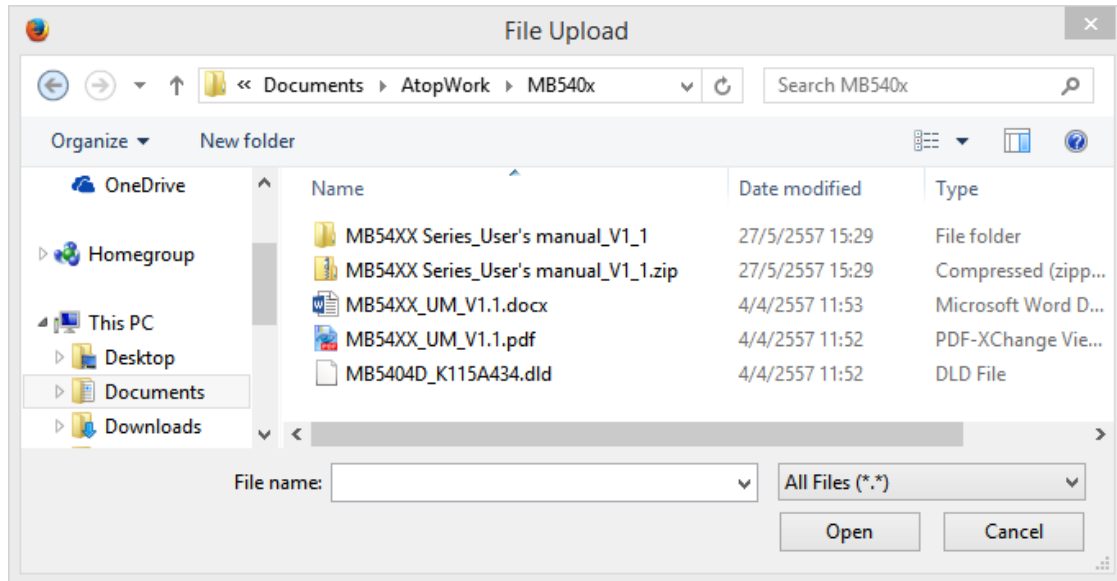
File Upload

« Documents ▸ AtopWork ▸ MB540x

Search MB540x

Organize ▾ New folder

OneDrive

Homegroup

This PC

Desktop

Documents

Downloads

| Name | Date modified | Type |
|---|---|---|
| MB54XX Series_User's manual_V1_1 | 27/5/2557 15:29 | File folder |
| MB54XX Series_User's manual_V1_1.zip | 27/5/2557 15:29 | Compressed (zipp... |
| MB54XX_UM_V1.1.docx | 4/4/2557 11:53 | Microsoft Word D... |
| MB54XX_UM_V1.1.pdf | 4/4/2557 11:52 | PDF-XChange Vie... |
| MB5404D_K115A434.dld | 4/4/2557 11:52 | DLD File |

File name:

All Files (*.*)

Open

Cancel